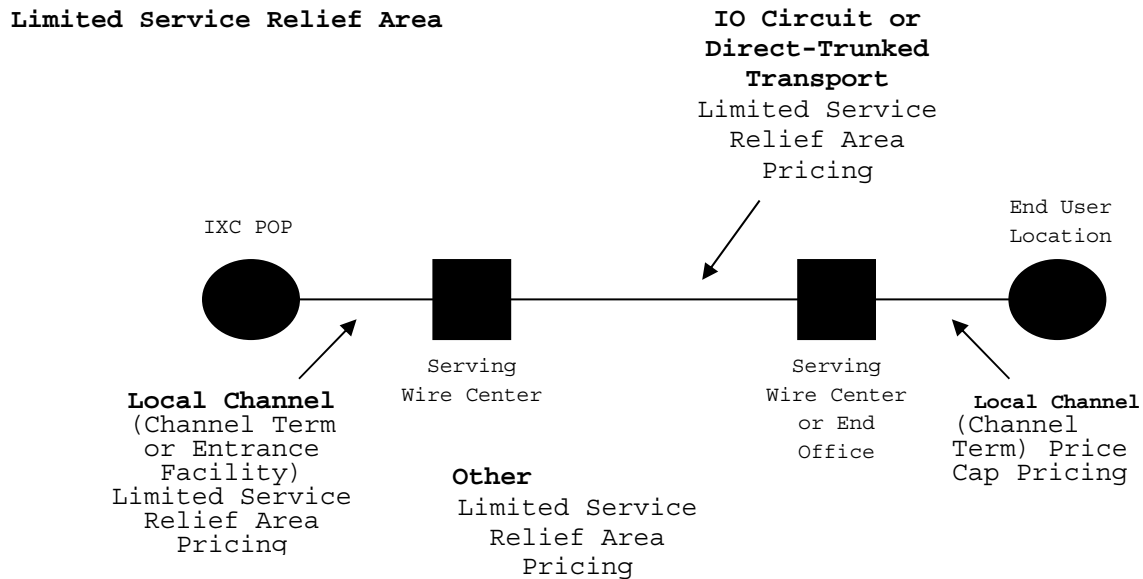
Limited Service Relief Area

IO Circuit or Direct-Trunked Transport
Limited Service Relief Area Pricing

IXC POP

End User Location

Serving Wire Center

Serving Wire Center or End Office

Local Channel
(Channel Term or Entrance Facility) Limited Service Relief Area Pricing

Other
Limited Service Relief Area Pricing

Local Channel
(Channel Term) Price Cap Pricing